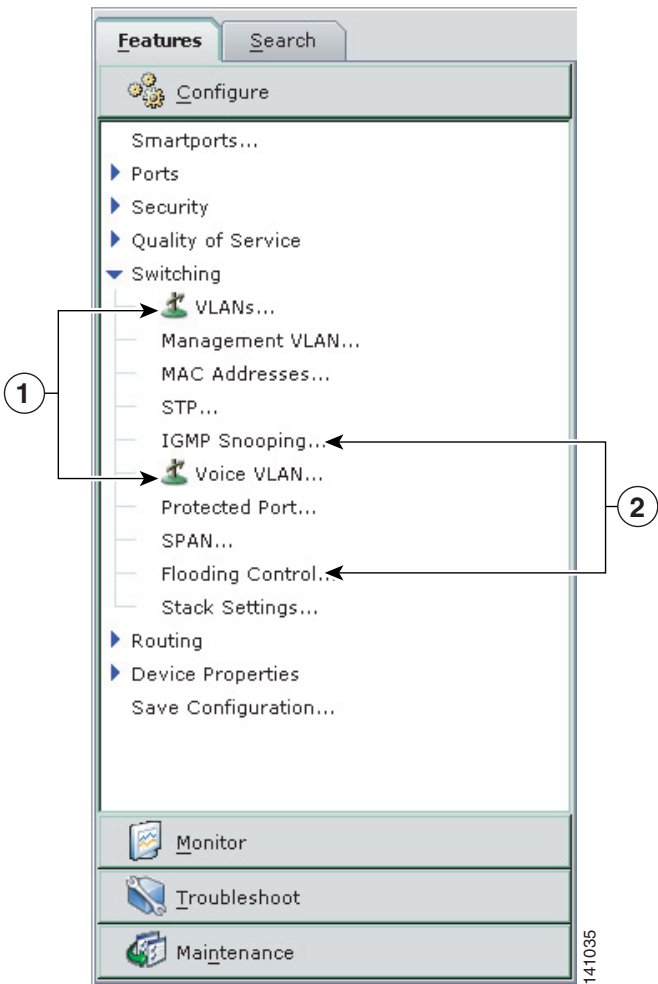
Features Search

Configure

Smartports...
Ports
Security
Quality of Service
Switching
VLANs...
Management VLAN...
MAC Addresses...
STP...
IGMP Snooping...
Voice VLAN...
Protected Port...
SPAN...
Flooding Control...
Stack Settings...
Routing
Device Properties
Save Configuration...

1
2

Monitor
Troubleshoot
Maintenance

141035